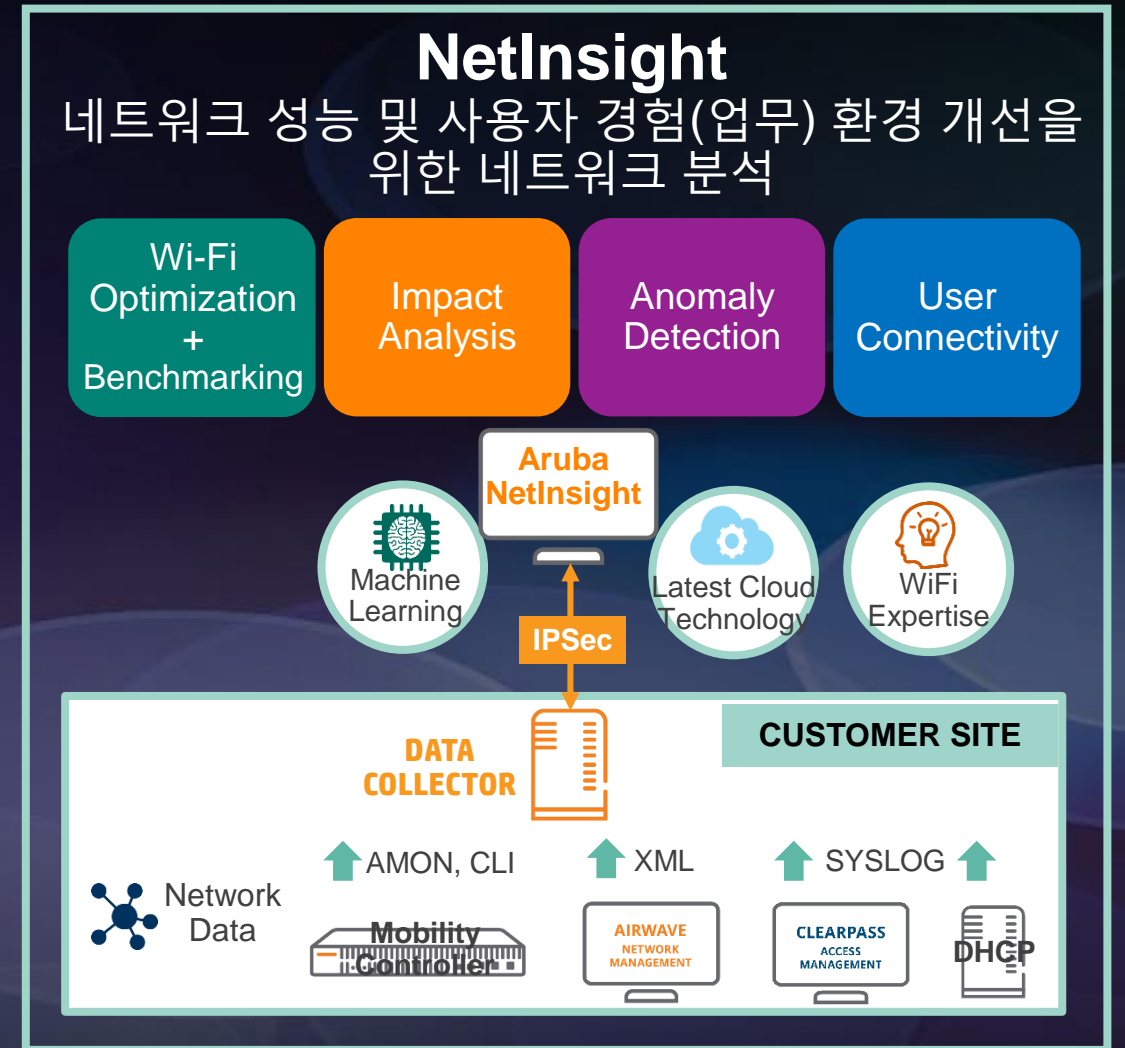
NetInsight
네트워크 성능 및 사용자 경험(업무) 환경 개선을 위한 네트워크 분석

Wi-Fi Optimization + Benchmarking

Impact Analysis

Anomaly Detection

User Connectivity

Aruba NetInsight

Machine Learning

Latest Cloud Technology

WiFi Expertise

IPSec

CUSTOMER SITE

DATA COLLECTOR

AMON, CLI

XML

SYSLOG

Network Data

Mobility Controller

AIRWAVE NETWORK MANAGEMENT

CLEARPASS ACCESS MANAGEMENT

DHCP